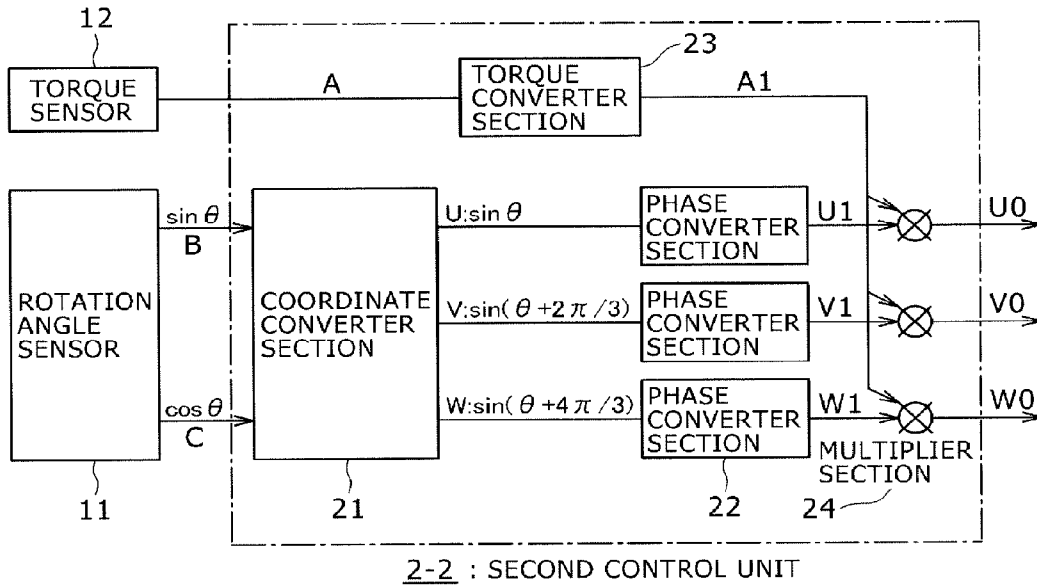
12

TORQUE SENSOR

23

A

TORQUE CONVERTER SECTION

A1

ROTATION ANGLE SENSOR

$\sin\theta$
B

$\cos\theta$
C

COORDINATE CONVERTER SECTION

U:$\sin\theta$

V:$\sin(\theta+2\pi/3)$

W:$\sin(\theta+4\pi/3)$

PHASE CONVERTER SECTION

PHASE CONVERTER SECTION

PHASE CONVERTER SECTION

U1

V1

W1

U0

V0

W0

MULTIPLIER SECTION

11

21

22

24

2-2 : SECOND CONTROL UNIT